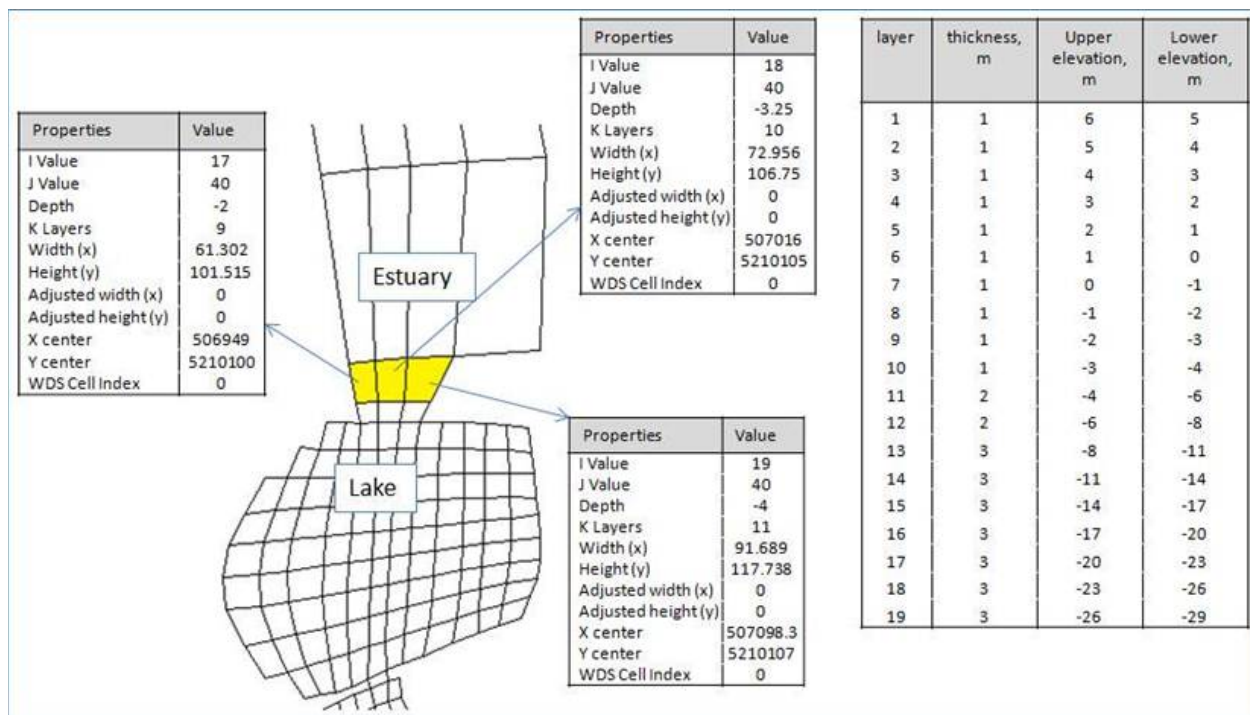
| Properties | Value |
|---|---|
| I Value | 17 |
| J Value | 40 |
| Depth | -2 |
| K Layers | 9 |
| Width (x) | 61.302 |
| Height (y) | 101.515 |
| Adjusted width (x) | 0 |
| Adjusted height (y) | 0 |
| X center | 506949 |
| Y center | 5210100 |
| WDS Cell Index | 0 |

| Properties | Value |
|---|---|
| I Value | 18 |
| J Value | 40 |
| Depth | -3.25 |
| K Layers | 10 |
| Width (x) | 72.956 |
| Height (y) | 106.75 |
| Adjusted width (x) | 0 |
| Adjusted height (y) | 0 |
| X center | 507016 |
| Y center | 5210105 |
| WDS Cell Index | 0 |

Estuary

Lake

| Properties | Value |
|---|---|
| I Value | 19 |
| J Value | 40 |
| Depth | -4 |
| K Layers | 11 |
| Width (x) | 91.689 |
| Height (y) | 117.738 |
| Adjusted width (x) | 0 |
| Adjusted height (y) | 0 |
| X center | 507098.3 |
| Y center | 5210107 |
| WDS Cell Index | 0 |

| layer | thickness, m | Upper elevation, m | Lower elevation, m |
|---|---|---|---|
| 1 | 1 | 6 | 5 |
| 2 | 1 | 5 | 4 |
| 3 | 1 | 4 | 3 |
| 4 | 1 | 3 | 2 |
| 5 | 1 | 2 | 1 |
| 6 | 1 | 1 | 0 |
| 7 | 1 | 0 | -1 |
| 8 | 1 | -1 | -2 |
| 9 | 1 | -2 | -3 |
| 10 | 1 | -3 | -4 |
| 11 | 2 | -4 | -6 |
| 12 | 2 | -6 | -8 |
| 13 | 3 | -8 | -11 |
| 14 | 3 | -11 | -14 |
| 15 | 3 | -14 | -17 |
| 16 | 3 | -17 | -20 |
| 17 | 3 | -20 | -23 |
| 18 | 3 | -23 | -26 |
| 19 | 3 | -26 | -29 |